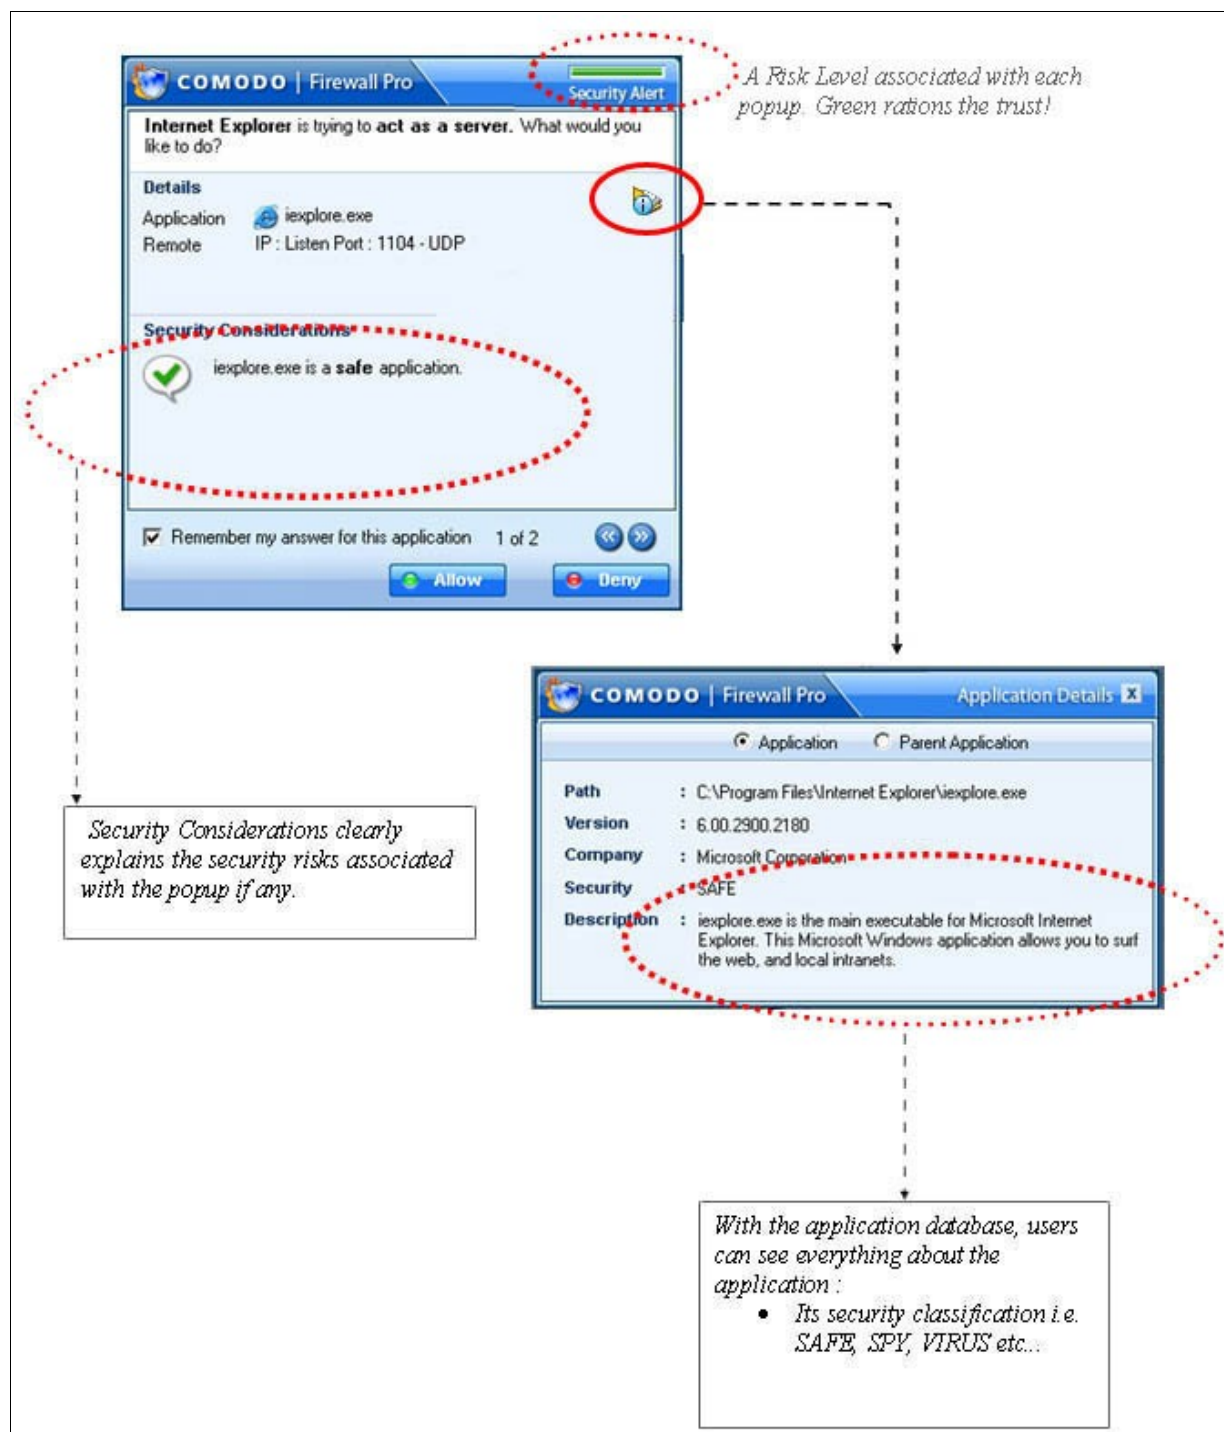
COMODO | Firewall Pro

Security Alert

A Risk Level associated with each popup. Green rations the trust!

Internet Explorer is trying to act as a server. What would you like to do?

Details

Application iexplore.exe

Remote IP : Listen Port : 1104 - UDP

Security Considerations

iexplore.exe is a safe application.

Remember my answer for this application 1 of 2

Allow

Deny

COMODO | Firewall Pro Application Details

Application Parent Application

| Path | : C:\Program Files\Internet Explorer\iexplore.exe |
|---|---|
| Version | : 6.00.2900.2180 |
| Company | : Microsoft Corporation |
| Security | : SAFE |
| Description | : iexplore.exe is the main executable for Microsoft Internet Explorer. This Microsoft Windows application allows you to surf the web, and local intranets. |

Security Considerations clearly explains the security risks associated with the popup if any.

With the application database, users can see everything about the application :

• Its security classification i.e. SAFE, SPY, VIRUS etc...